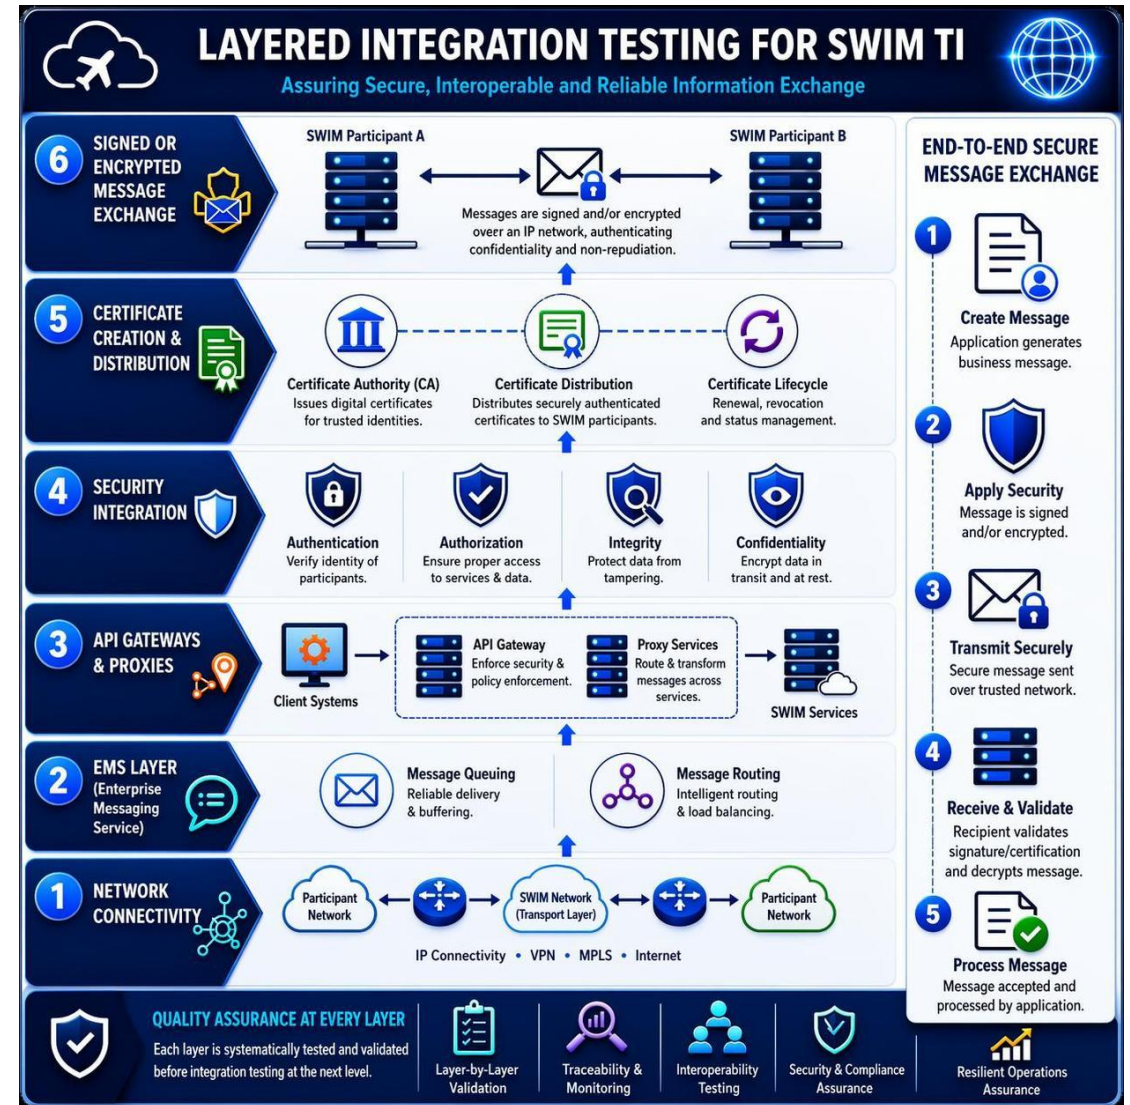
LAYERED INTEGRATION TESTING FOR SWIM TI

Assuring Secure, Interoperable and Reliable Information Exchange

6 SIGNED OR ENCRYPTED MESSAGE EXCHANGE

SWIM Participant A

SWIM Participant B

Messages are signed and/or encrypted over an IP network, authenticating confidentiality and non-repudiation.

5 CERTIFICATE CREATION & DISTRIBUTION

Certificate Authority (CA)
Issues digital certificates for trusted identities.

Certificate Distribution
Distributes securely authenticated certificates to SWIM participants.

Certificate Lifecycle
Renewal, revocation and status management.

4 SECURITY INTEGRATION

Authentication
Verify identity of participants.

Authorization
Ensure proper access to services & data.

Integrity
Protect data from tampering.

Confidentiality
Encrypt data in transit and at rest.

3 API GATEWAYS & PROXIES

Client Systems

API Gateway
Enforce security & policy enforcement.

Proxy Services
Route & transform messages across services.

SWIM Services

2 EMS LAYER (Enterprise Messaging Service)

Message Queuing
Reliable delivery & buffering.

Message Routing
Intelligent routing & load balancing.

1 NETWORK CONNECTIVITY

Participant Network

SWIM Network (Transport Layer)

Participant Network

IP Connectivity • VPN • MPLS • Internet

END-TO-END SECURE MESSAGE EXCHANGE

1 Create Message
Application generates business message.

2 Apply Security
Message is signed and/or encrypted.

3 Transmit Securely
Secure message sent over trusted network.

4 Receive & Validate
Recipient validates signature/certification and decrypts message.

5 Process Message
Message accepted and processed by application.

QUALITY ASSURANCE AT EVERY LAYER
Each layer is systematically tested and validated before integration testing at the next level.

Layer-by-Layer Validation

Traceability & Monitoring

Interoperability Testing

Security & Compliance Assurance

Resilient Operations Assurance